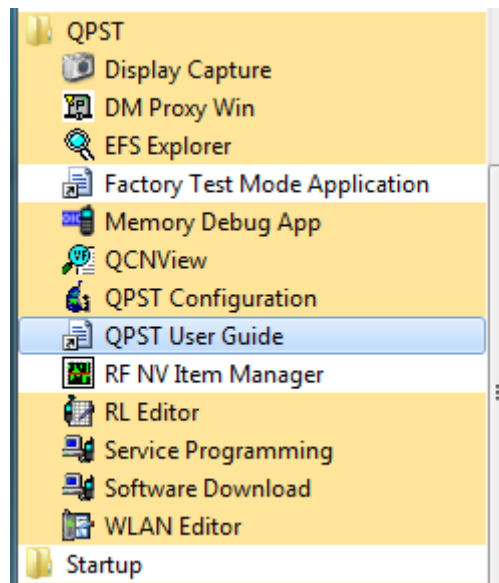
QPST
Display Capture
DM Proxy Win
EFS Explorer
Factory Test Mode Application
Memory Debug App
QCNView
QPST Configuration
QPST User Guide
RF NV Item Manager
RL Editor
Service Programming
Software Download
WLAN Editor
Startup